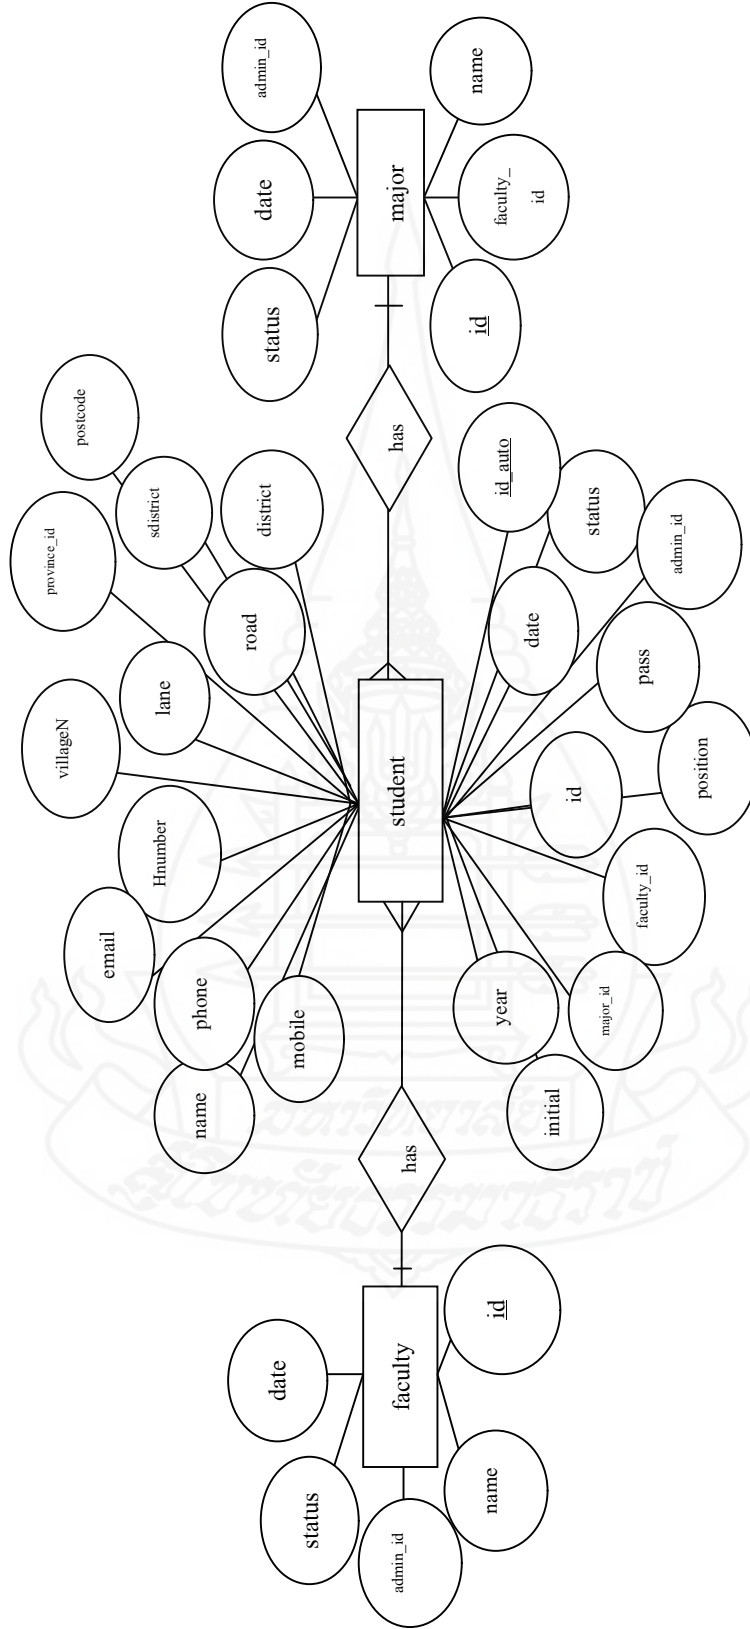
admin_id
date
status
major
name
faculty_id
id
postcode
province_id
sdistrict
district
has
road
lane
villageN
id_auto
status
admin_id
date
pass
student
Hnumber
email
phone
mobile
name
id
position
faculty_id
major_id
year
initial
has
faculty
date
status
admin_id
name
id